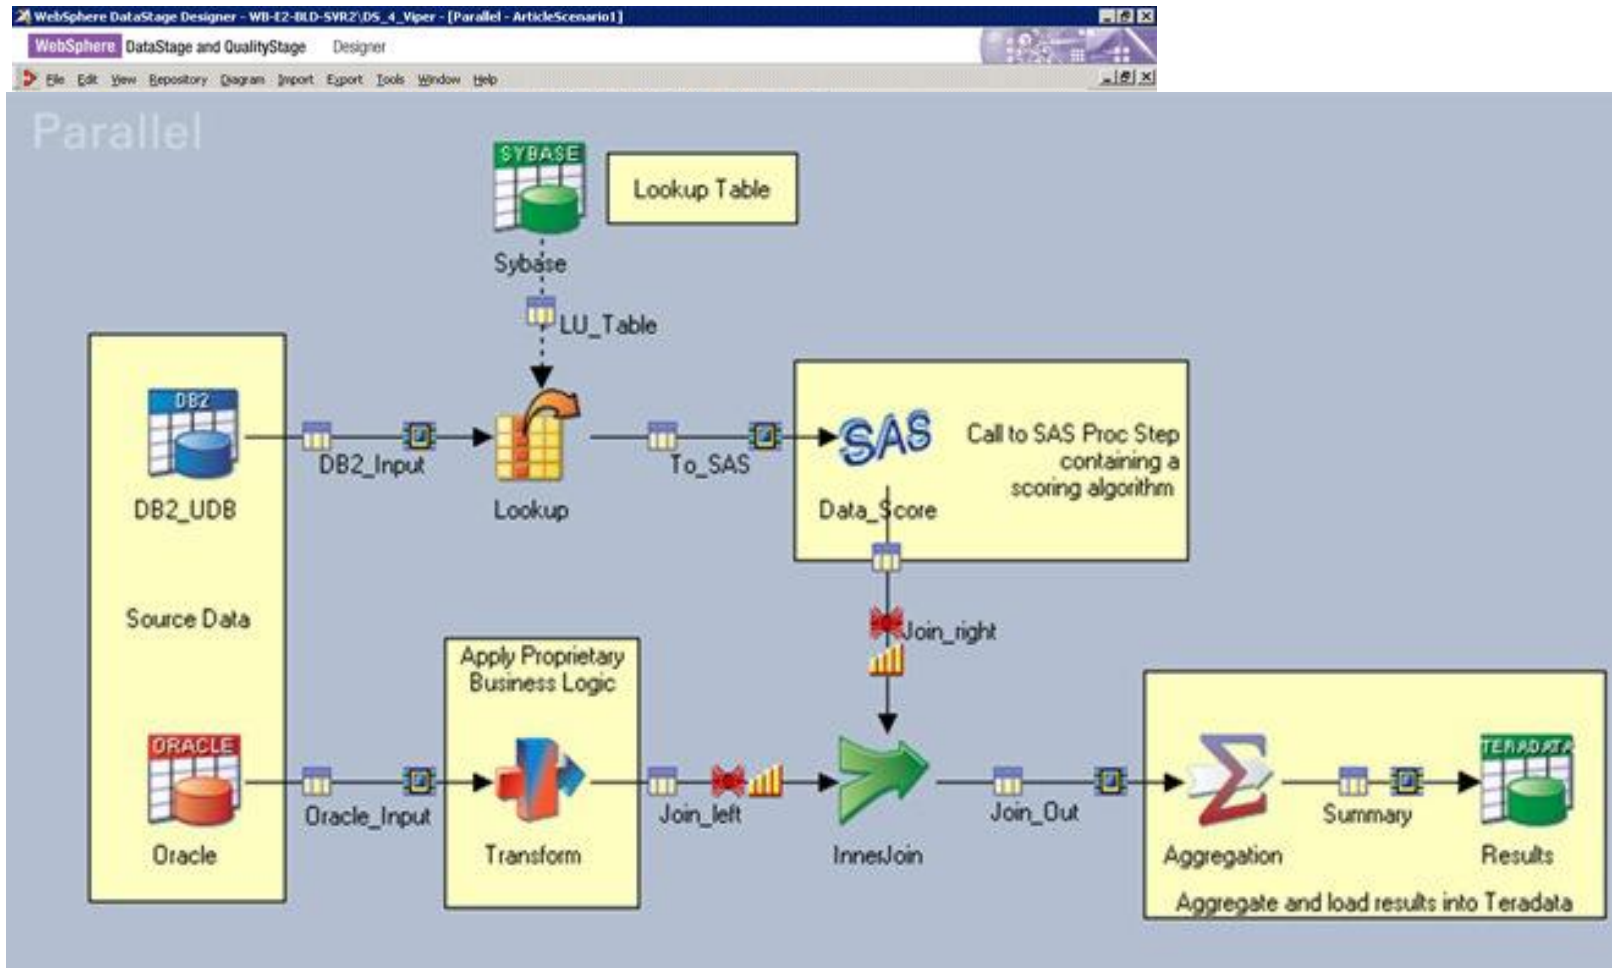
WebSphere DataStage Designer - WB-E2-BLD-SVR2\DS_4_Viper - [Parallel - ArticleScenario1]

WebSphere DataStage and QualityStage Designer

File Edit View Repository Diagram Import Export Tools Window Help

Parallel

SYBASE

Lookup Table

Sybase

LU_Table

DB2

DB2_UDB

DB2_Input

Lookup

To_SAS

SAS

Call to SAS Proc Step containing a scoring algorithm

Data_Score

Source Data

Join_right

Apply Proprietary Business Logic

ORACLE

Oracle

Oracle_Input

Transform

Join_left

InnerJoin

Join_Out

Aggregation

Summary

TERADATA

Results

Aggregate and load results into Teradata